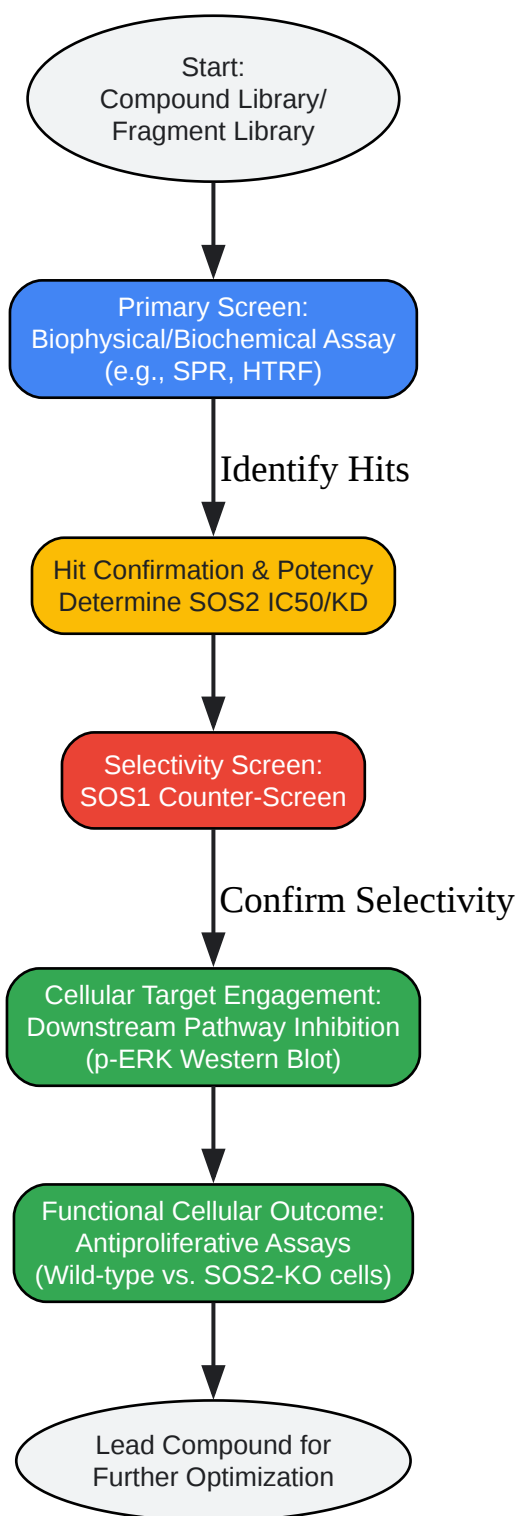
Start:
Compound Library/
Fragment Library

Primary Screen:
Biophysical/Biochemical Assay
(e.g., SPR, HTRF)

Identify Hits

Hit Confirmation & Potency
Determine SOS2 IC50/KD

Selectivity Screen:
SOS1 Counter-Screen

Confirm Selectivity

Cellular Target Engagement:
Downstream Pathway Inhibition
(p-ERK Western Blot)

Functional Cellular Outcome:
Antiproliferative Assays
(Wild-type vs. SOS2-KO cells)

Lead Compound for
Further Optimization